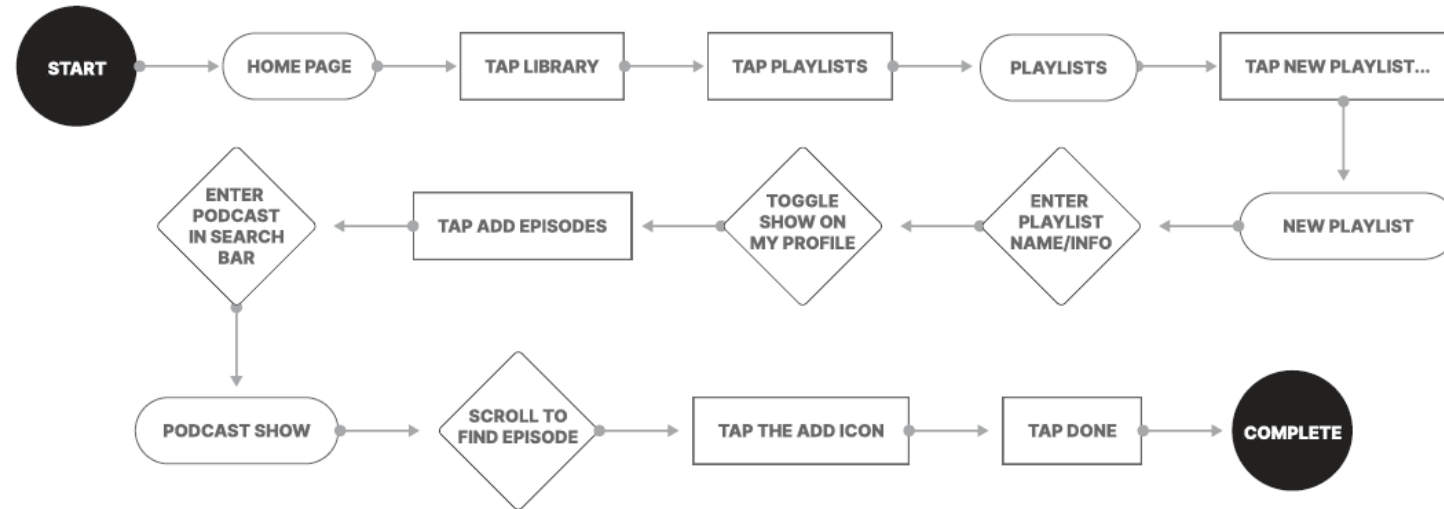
START

HOME PAGE

TAP LIBRARY

TAP PLAYLISTS

PLAYLISTS

TAP NEW PLAYLIST...

NEW PLAYLIST

ENTER PLAYLIST NAME/INFO

TOGGLE SHOW ON MY PROFILE

TAP ADD EPISODES

ENTER PODCAST IN SEARCH BAR

PODCAST SHOW

SCROLL TO FIND EPISODE

TAP THE ADD ICON

TAP DONE

COMPLETE